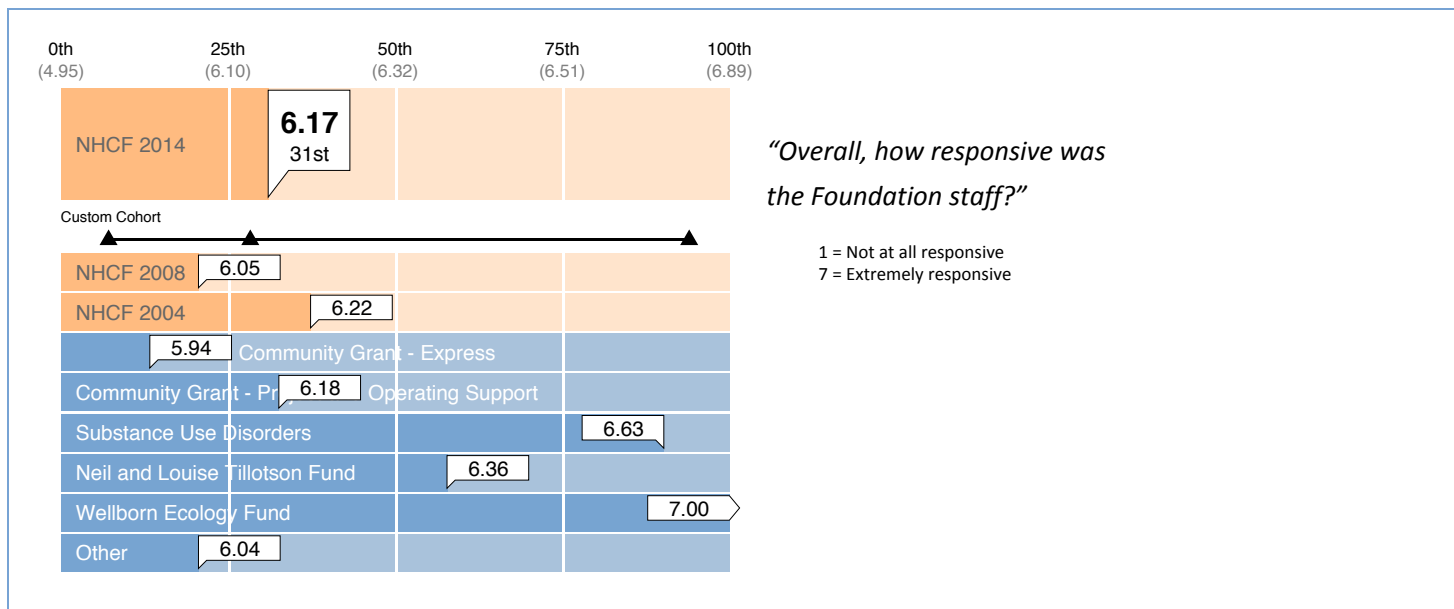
0th (4.95)
25th (6.10)
50th (6.32)
75th (6.51)
100th (6.89)

NHCF 2014
6.17
31st

Custom Cohort

NHCF 2008 6.05
NHCF 2004 6.22
5.94 Community Grant - Express
Community Grant - Pr 6.18 Operating Support
Substance Use Disorders 6.63
Neil and Louise Tillotson Fund 6.36
Wellborn Ecology Fund 7.00
Other 6.04

"Overall, how responsive was the Foundation staff?"

1 = Not at all responsive
7 = Extremely responsive